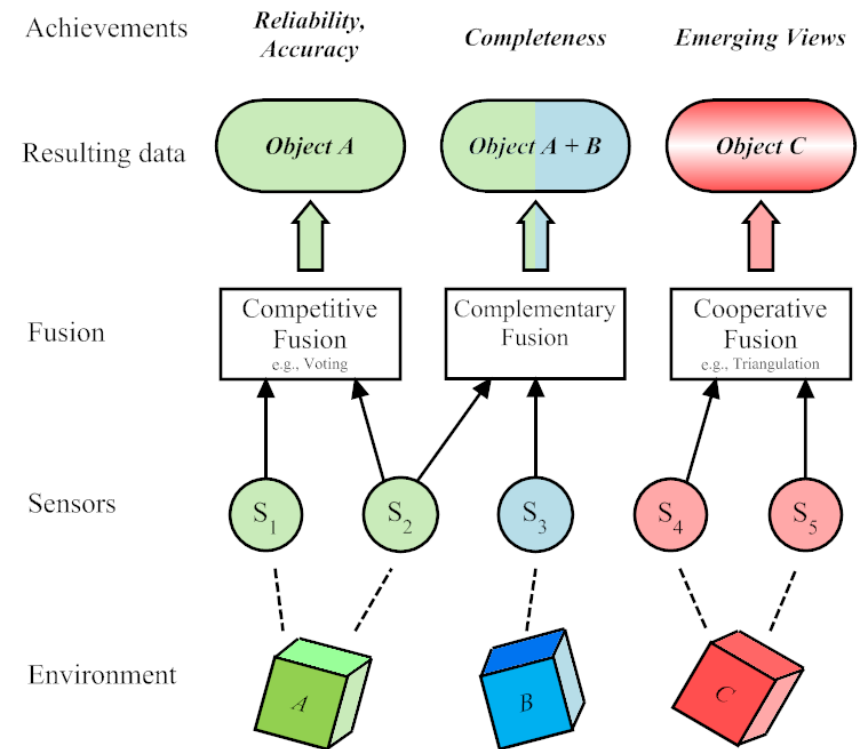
Achievements

Reliability, Accuracy

Completeness

Emerging Views

Resulting data

Object A

Object A + B

Object C

Fusion

Competitive Fusion
e.g., Voting

Complementary Fusion

Cooperative Fusion
e.g., Triangulation

Sensors

$S_1$

$S_2$

$S_3$

$S_4$

$S_5$

Environment

A

B

C